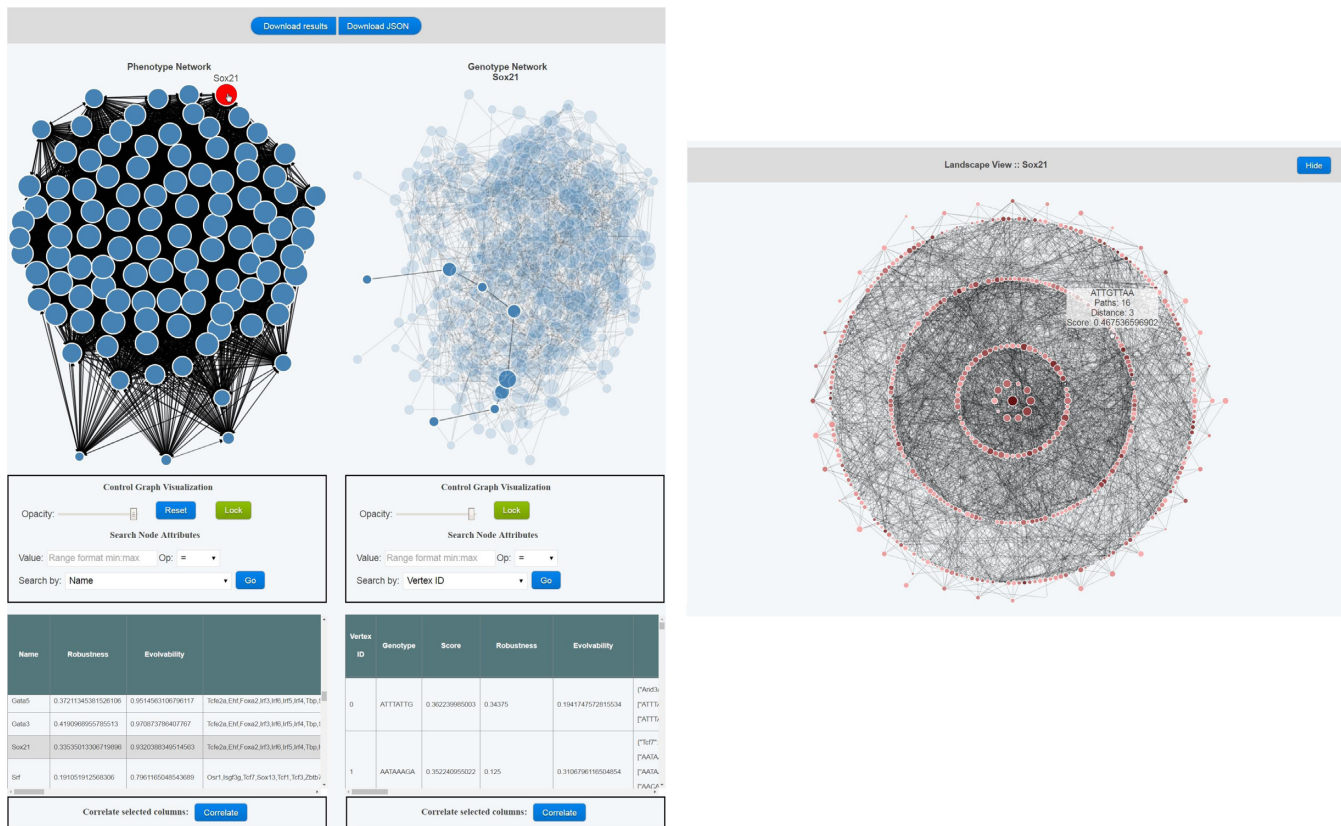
Download results Download JSON

Phenotype Network

Sox21

Genotype Network
Sox21

Control Graph Visualization

Opacity: Reset Lock

Search Node Attributes

Value: Range format min:max Op: =

Search by: Name Go

Control Graph Visualization

Opacity: Lock

Search Node Attributes

Value: Range format min:max Op: =

Search by: Vertex ID Go

| Name | Robustness | Evolvability | |
|---|---|---|---|
| Gata5 | 0.3721134538152610б | 0.9514963106796117 | Tcfe2a,Ehf,Foxa2,Irf3,Irf6,Irf5,Irf4,Tbp,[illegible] |
| Gata3 | 0.4190968955785513 | 0.970873786407767 | Tcfe2a,Ehf,Foxa2,Irf3,Irf6,Irf5,Irf4,Tbp,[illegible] |
| Sox21 | 0.3353501330671989б | 0.9320388349514563 | Tcfe2a,Ehf,Foxa2,Irf3,Irf6,Irf5,Irf4,Tbp,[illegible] |
| Srf | 0.191051912568306 | 0.7961165048543689 | Osr1,Isgf3g,Tcf7,Sox13,Tcf1,Tcf3,Zbtb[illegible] |

Correlate selected columns: Correlate

| Vertex ID | Genotype | Score | Robustness | Evolvability | |
|---|---|---|---|---|---|
| 0 | ATTTATTG | 0.362239985003 | 0.34375 | 0.194174757281553 4 | {"And3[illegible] ["ATTT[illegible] ["ATTA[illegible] |
| 1 | AATAAAGA | 0.352246955022 | 0.125 | 0.3106796116504854 | {"Tcf7"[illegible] ["AATA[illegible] ["AATA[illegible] ["AACA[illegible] |

Correlate selected columns: Correlate

Landscape View :: Sox21

Hide

ATTGTTAA
Paths: 16
Distance: 3
Score: 0.467536596902